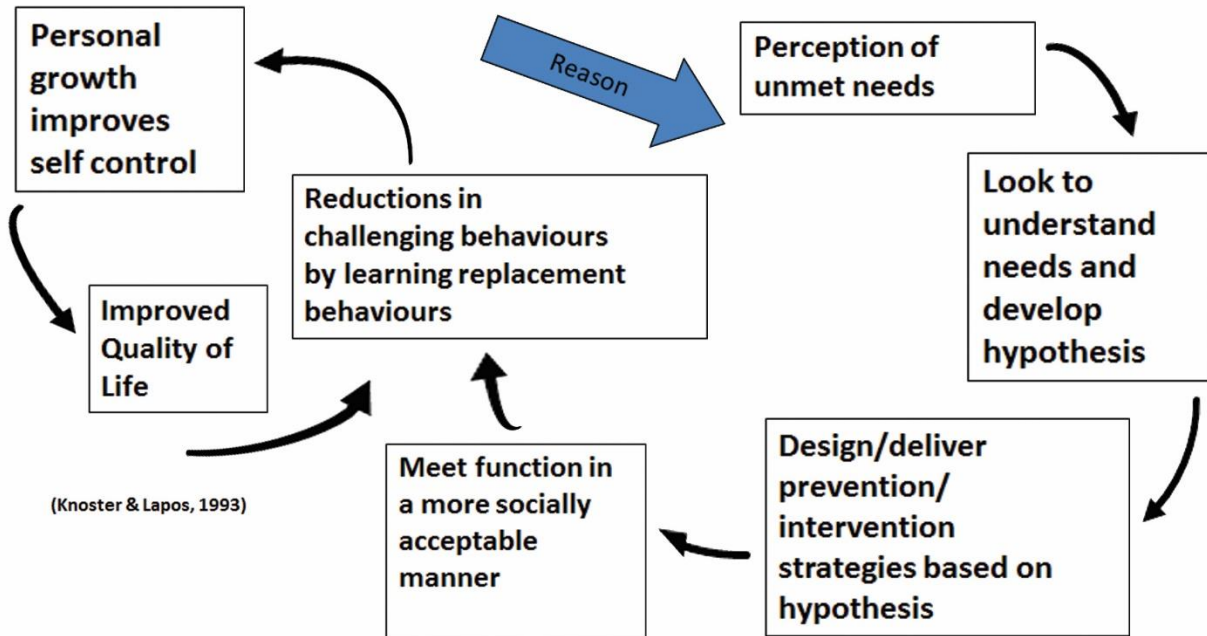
Personal growth improves self control

Reason

Perception of unmet needs

Reductions in challenging behaviours by learning replacement behaviours

Look to understand needs and develop hypothesis

Improved Quality of Life

Design/deliver prevention/ intervention strategies based on hypothesis

Meet function in a more socially acceptable manner

(Knoster & Lapos, 1993)